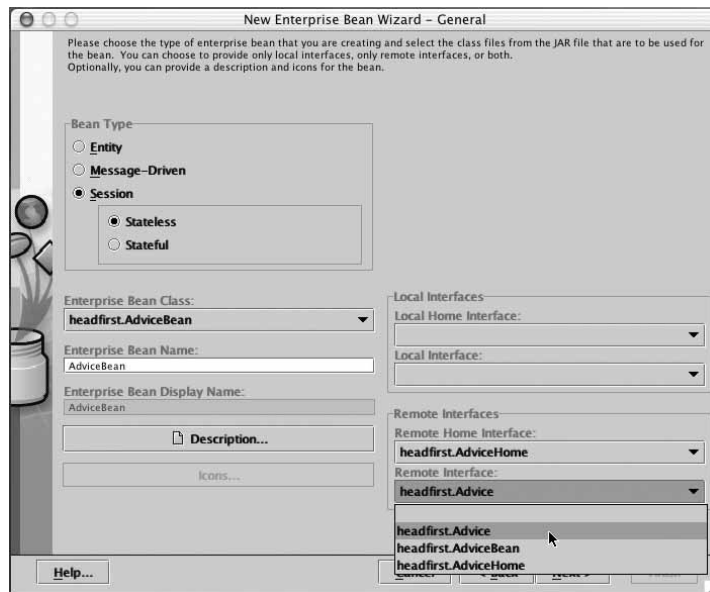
New Enterprise Bean Wizard - General

Please choose the type of enterprise bean that you are creating and select the class files from the JAR file that are to be used for the bean. You can choose to provide only local interfaces, only remote interfaces, or both. Optionally, you can provide a description and icons for the bean.

Bean Type

Entity

Message-Driven

Session

Stateless

Stateful

Enterprise Bean Class:

headfirst.AdviceBean

Enterprise Bean Name:

AdviceBean

Enterprise Bean Display Name:

AdviceBean

Description...

Icons...

Local Interfaces

Local Home Interface:

Local Interface:

Remote Interfaces

Remote Home Interface:

headfirst.AdviceHome

Remote Interface:

headfirst.Advice

headfirst.Advice

headfirst.AdviceBean

headfirst.AdviceHome

Help...

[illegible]

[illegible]

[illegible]

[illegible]